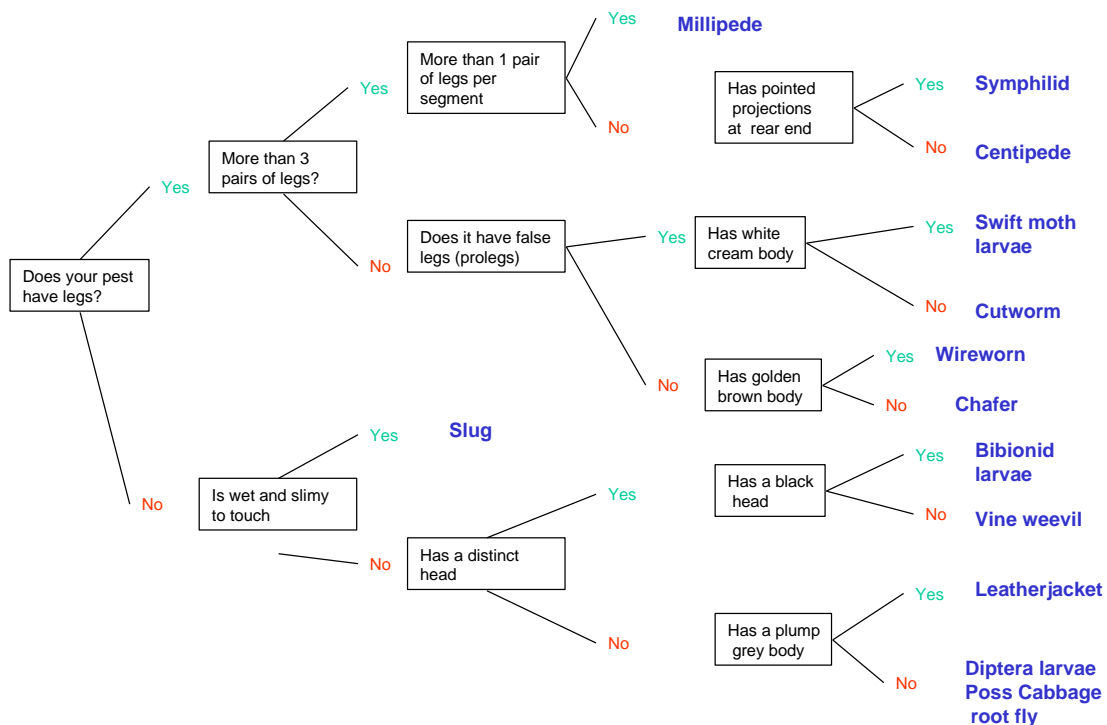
Does your pest have legs?

Yes

More than 3 pairs of legs?

Yes

More than 1 pair of legs per segment

Yes

Millipede

No

Has pointed projections at rear end

Yes

Symphilid

No

Centipede

No

Does it have false legs (prolegs)

Yes

Has white cream body

Yes

Swift moth larvae

No

Cutworm

No

Has golden brown body

Yes

Wireworn

No

Chafer

No

Is wet and slimy to touch

Yes

Slug

No

Has a distinct head

Yes

Has a black head

Yes

Bibionid larvae

No

Vine weevil

No

Has a plump grey body

Yes

Leatherjacket

No

Diptera larvae Poss Cabbage root fly